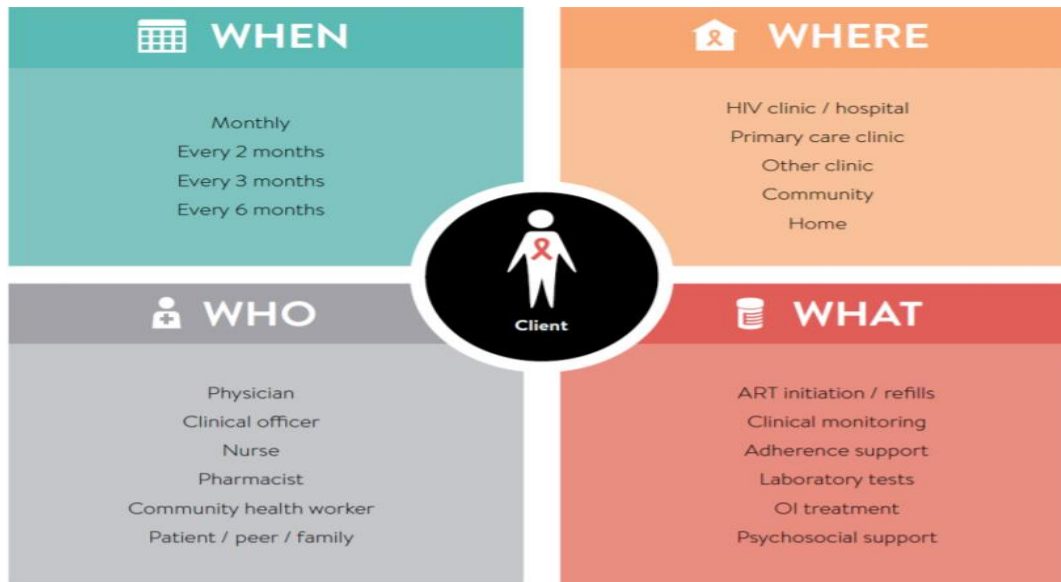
WHEN

Monthly
Every 2 months
Every 3 months
Every 6 months

WHERE

HIV clinic / hospital
Primary care clinic
Other clinic
Community
Home

Client

WHO

Physician
Clinical officer
Nurse
Pharmacist
Community health worker
Patient / peer / family

WHAT

ART initiation / refills
Clinical monitoring
Adherence support
Laboratory tests
OI treatment
Psychosocial support